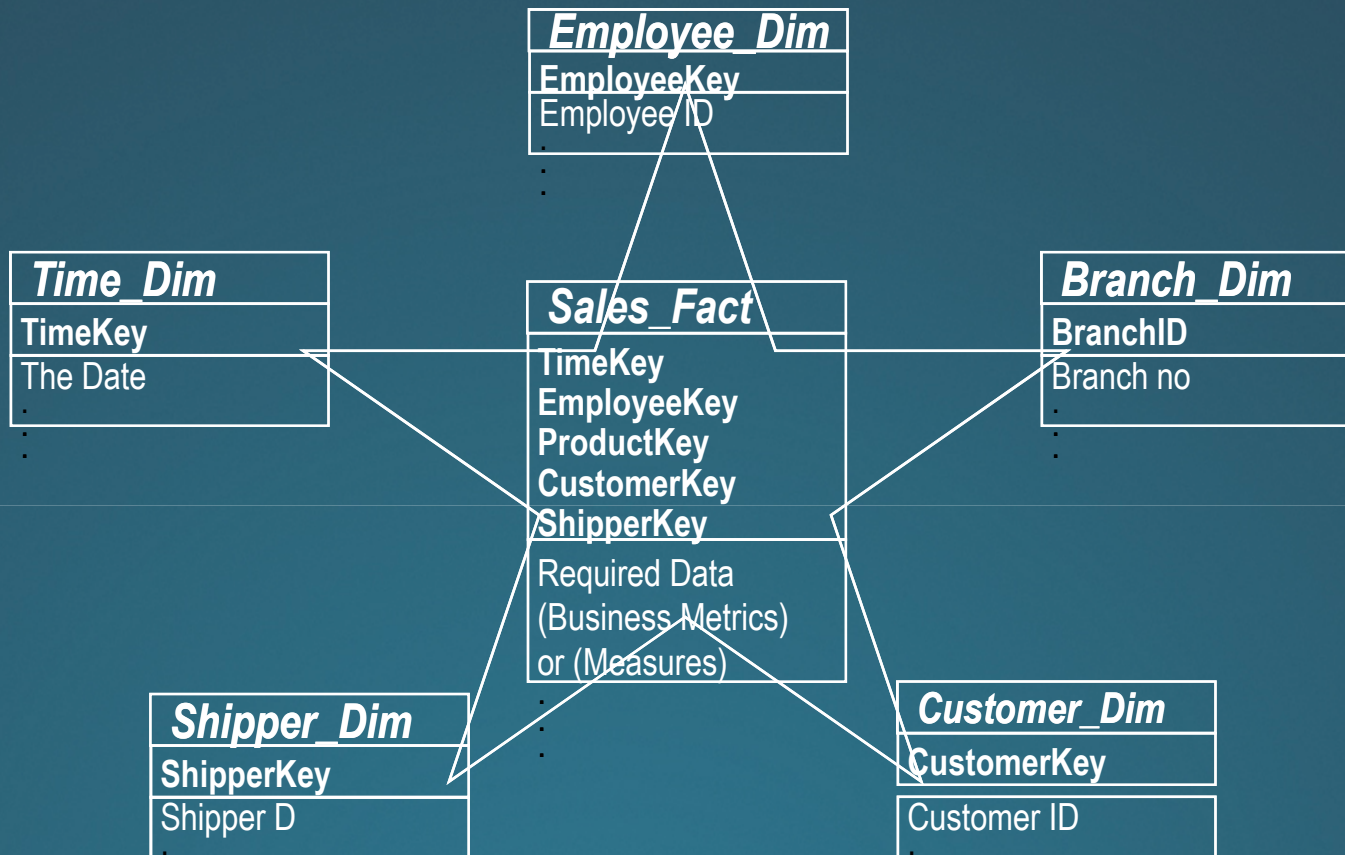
Employee_Dim
EmployeeKey
Employee ID
.
.
.

Time_Dim
TimeKey
The Date
.
.
.

Sales_Fact
TimeKey
EmployeeKey
ProductKey
CustomerKey
ShipperKey
Required Data (Business Metrics) or (Measures)
.
.
.

Branch_Dim
BranchID
Branch no
.
.
.

Shipper_Dim
ShipperKey
Shipper D

Customer_Dim
CustomerKey
Customer ID